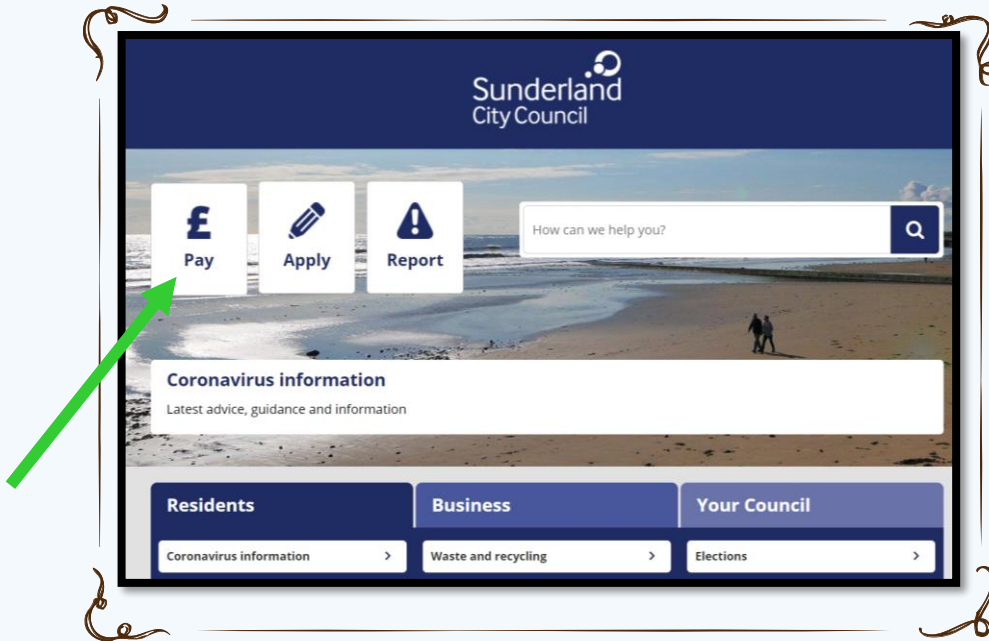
Sunderland
City Council

Pay

Apply

Report

How can we help you?

Coronavirus information

Latest advice, guidance and information

Residents

Business

Your Council

Coronavirus information

Waste and recycling

Elections